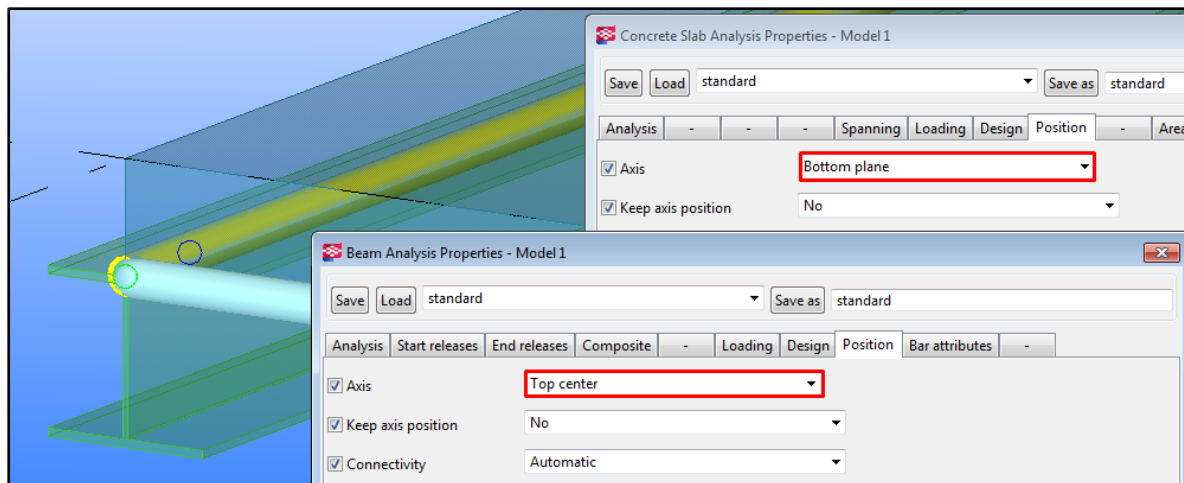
Concrete Slab Analysis Properties - Model 1

Save Load standard Save as standard

Analysis - - - Spanning Loading Design Position - Area

Axis Bottom plane

Keep axis position No

Beam Analysis Properties - Model 1

Save Load standard Save as standard

Analysis Start releases End releases Composite - Loading Design Position Bar attributes -

Axis Top center

Keep axis position No

Connectivity Automatic